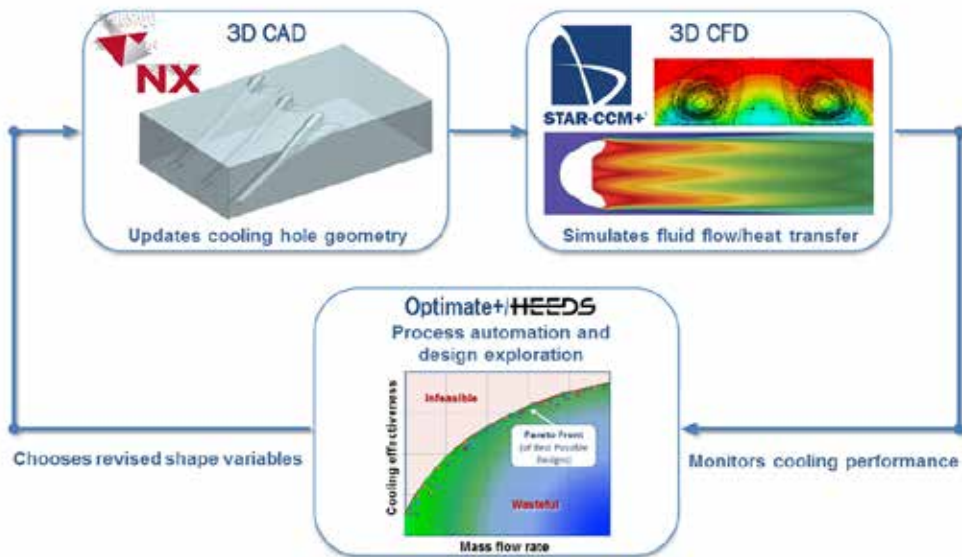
3D CAD

NX

Updates cooling hole geometry

3D CFD

STAR-CCM+

Simulates fluid flow/heat transfer

Optimate+/HEEDS

Process automation and design exploration

Infeasible

Pareto Front (of Best Possible Designs)

Wasteful

Cooling effectiveness

Mass flow rate

Chooses revised shape variables

Monitors cooling performance